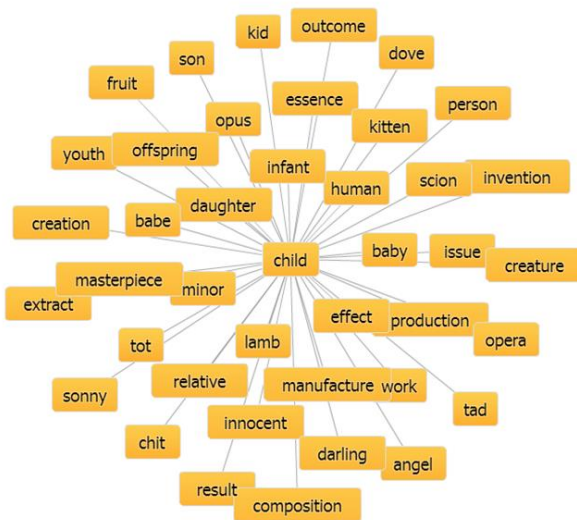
kid
outcome
son
dove
fruit
essence
person
opus
kitten
youth
offspring
infant
scion
invention
human
daughter
creation
babe
child
baby
issue
creature
masterpiece
minor
extract
effect
production
opera
tot
lamb
relative
manufacture
work
sonny
tad
innocent
chit
darling
angel
result
composition